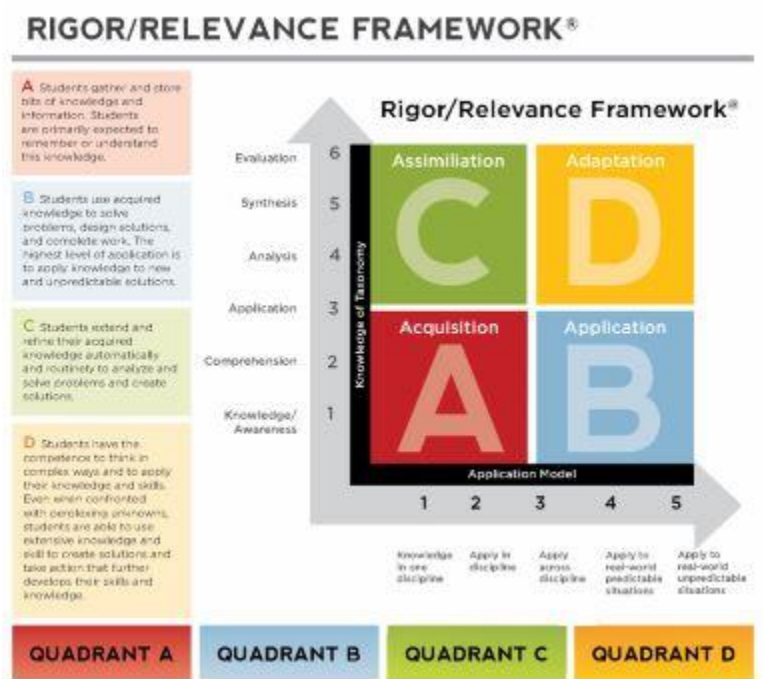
RIGOR/RELEVANCE FRAMEWORK®

A Students gather and store bits of knowledge and information. Students are primarily expected to remember or understand this knowledge.

B Students use acquired knowledge to solve problems, design solutions, and complete work. The highest level of application is to apply knowledge to new and unpredictable situations.

C Students extend and refine their acquired knowledge automatically and routinely to analyze and solve problems and create solutions.

D Students have the competence to think in complex ways and to apply their knowledge and skills. Even when confronted with perplexing unknowns, students are able to use extensive knowledge and skill to create solutions and take action that further develops their skills and knowledge.

Rigor/Relevance Framework®

Evaluation 6
Synthesis 5
Analysis 4
Application 3
Comprehension 2
Knowledge/Awareness 1

Knowledge of Taxonomy

Assimiliation
C
Adaptation
D
Acquisition
A
Application
B

Application Model

1 2 3 4 5

Knowledge in one discipline
Apply in discipline
Apply across discipline
Apply to real-world predictable situations
Apply to real-world unpredictable situations

QUADRANT A
QUADRANT B
QUADRANT C
QUADRANT D